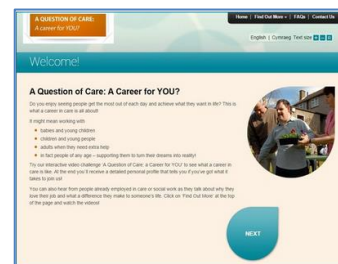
A QUESTION OF CARE:
A career for YOU?

Home | Find Out More » | FAQs | Contact Us

English | Cymraeg Text size

Welcome!

A Question of Care: A Career for YOU?

Do you enjoy seeing people get the most out of each day and achieve what they want in life? This is what a career in care is all about!

It might mean working with:

babies and young children
children and young people
adults when they need extra help
in fact people of any age – supporting them to turn their dreams into reality!

Try our interactive video challenge 'A Question of Care: A Career for YOU?' to see what a career in care is like. At the end you'll receive a detailed personal profile that tells you if you've got what it takes to join us!

You can also hear from people already employed in care or social work as they talk about why they love their job and what a difference they make to someone's life. Click on 'Find Out More' at the top of the page and watch the videos!

NEXT